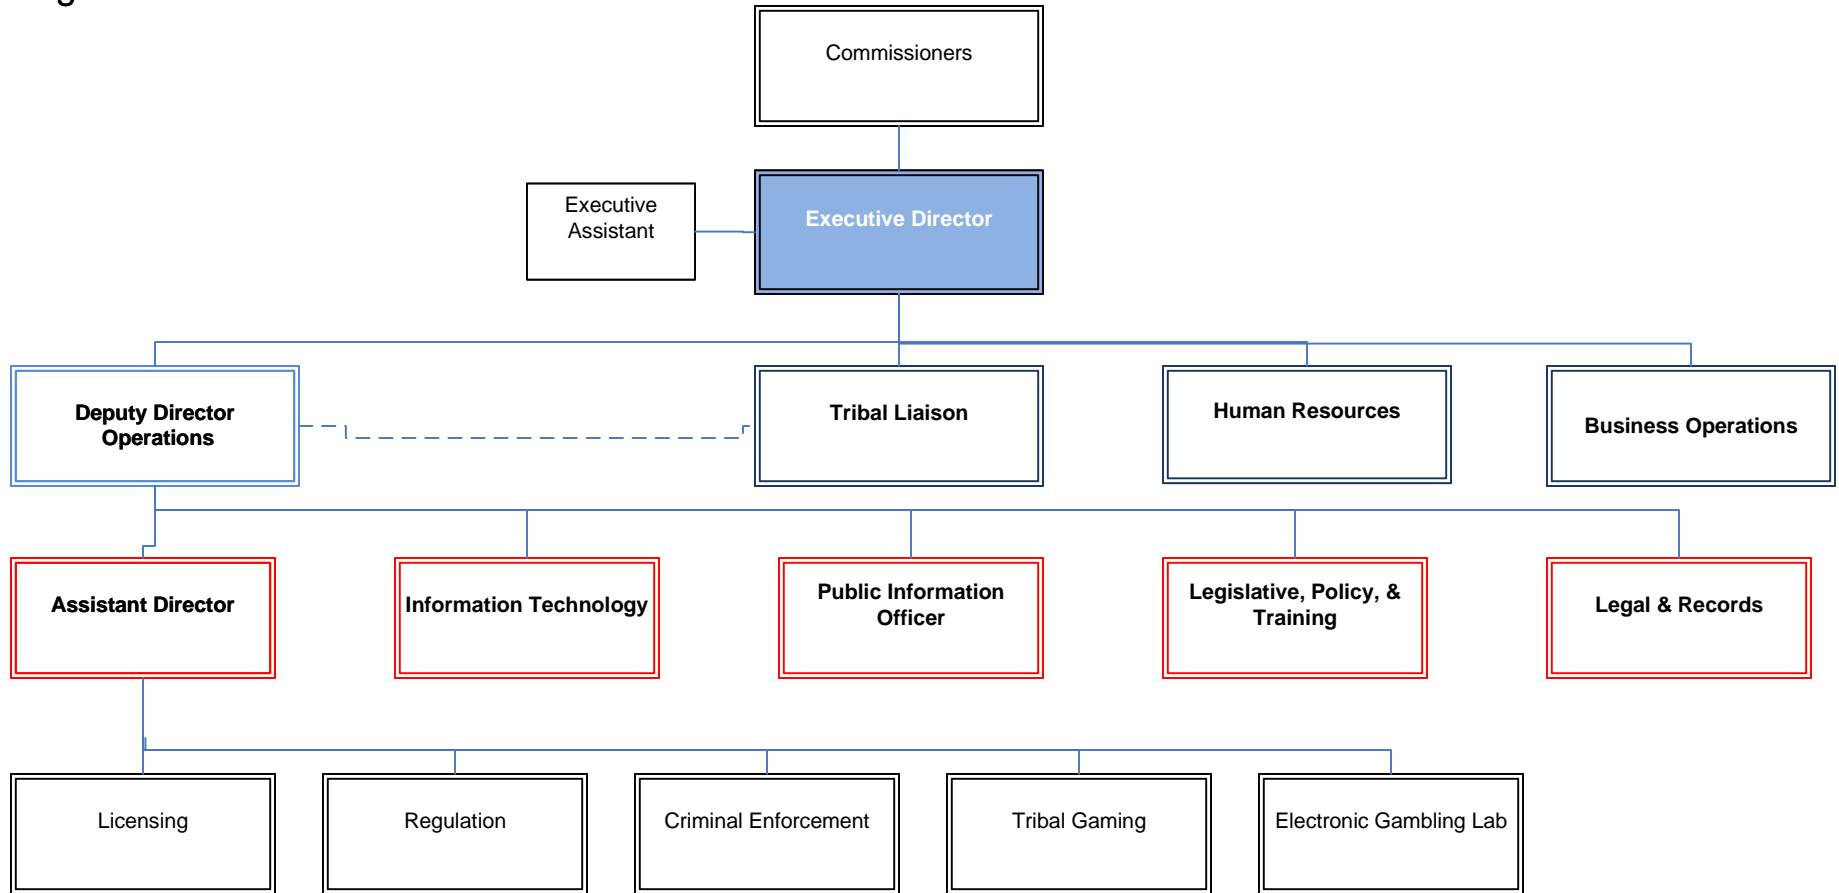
Commissioners

Executive Assistant

Executive Director

Deputy Director Operations

Tribal Liaison

Human Resources

Business Operations

Assistant Director

Information Technology

Public Information Officer

Legislative, Policy, & Training

Legal & Records

Licensing

Regulation

Criminal Enforcement

Tribal Gaming

Electronic Gambling Lab